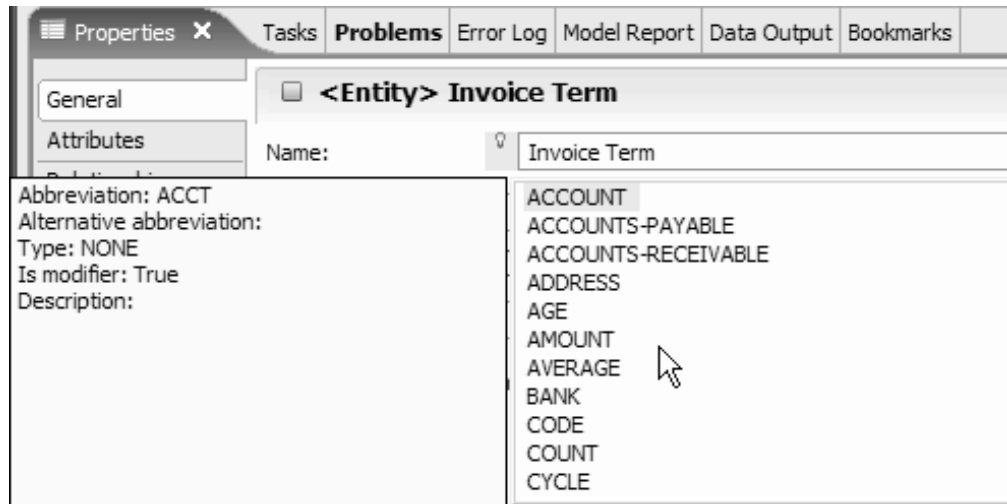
Properties ✕ | Tasks | Problems | Error Log | Model Report | Data Output | Bookmarks

General
Attributes
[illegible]

<Entity> Invoice Term

Name: Invoice Term

Abbreviation: ACCT
Alternative abbreviation:
Type: NONE
Is modifier: True
Description:

ACCOUNT
ACCOUNTS-PAYABLE
ACCOUNTS-RECEIVABLE
ADDRESS
AGE
AMOUNT
AVERAGE
BANK
CODE
COUNT
CYCLE